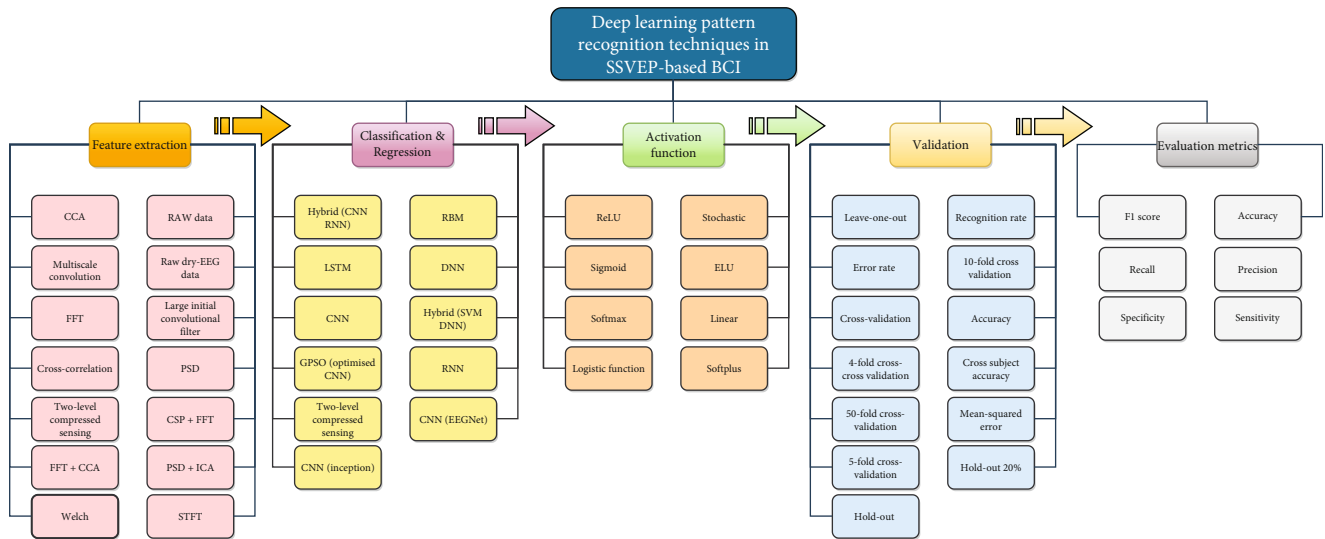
Deep learning pattern recognition techniques in SSVEP-based BCI

Feature extraction

CCA

RAW data

Multiscale convolution

Raw dry-EEG data

FFT

Large initial convolutional filter

Cross-correlation

PSD

Two-level compressed sensing

CSP + FFT

FFT + CCA

PSD + ICA

Welch

STFT

Classification & Regression

Hybrid (CNN RNN)

RBM

LSTM

DNN

CNN

Hybrid (SVM DNN)

GPSO (optimised CNN)

RNN

Two-level compressed sensing

CNN (EEGNet)

CNN (inception)

Activation function

ReLU

Stochastic

Sigmoid

ELU

Softmax

Linear

Logistic function

Softplus

Validation

Leave-one-out

Recognition rate

Error rate

10-fold cross validation

Cross-validation

Accuracy

4-fold cross-cross validation

Cross subject accuracy

50-fold cross-validation

Mean-squared error

5-fold cross-validation

Hold-out 20%

Hold-out

Evaluation metrics

F1 score

Accuracy

Recall

Precision

Specificity

Sensitivity